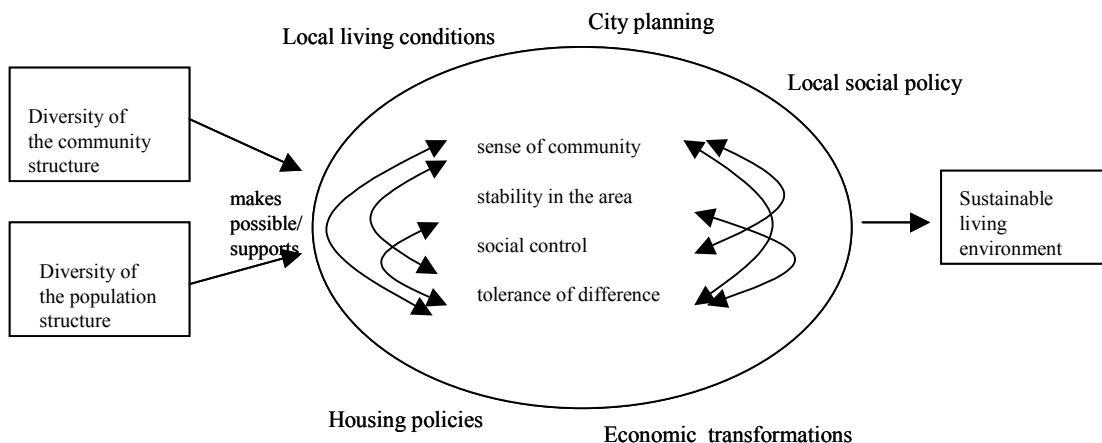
City planning

Local living conditions

Local social policy

Diversity of the community structure

Diversity of the population structure

makes possible/ supports

sense of community

stability in the area

social control

tolerance of difference

Sustainable living environment

Housing policies

Economic transformations